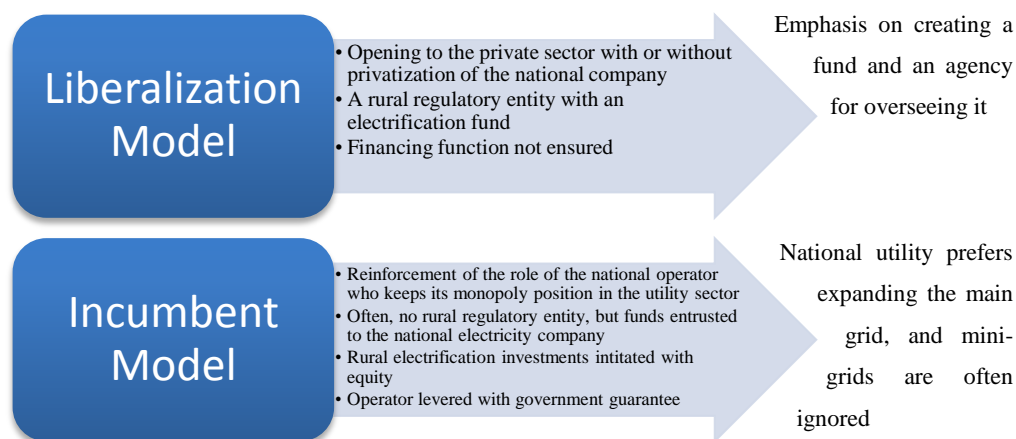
Liberalization Model

• Opening to the private sector with or without privatization of the national company
• A rural regulatory entity with an electrification fund
• Financing function not ensured

Emphasis on creating a fund and an agency for overseeing it

Incumbent Model

• Reinforcement of the role of the national operator who keeps its monopoly position in the utility sector
• Often, no rural regulatory entity, but funds entrusted to the national electricity company
• Rural electrification investments intitated with equity
• Operator levered with government guarantee

National utility prefers expanding the main grid, and mini-grids are often ignored